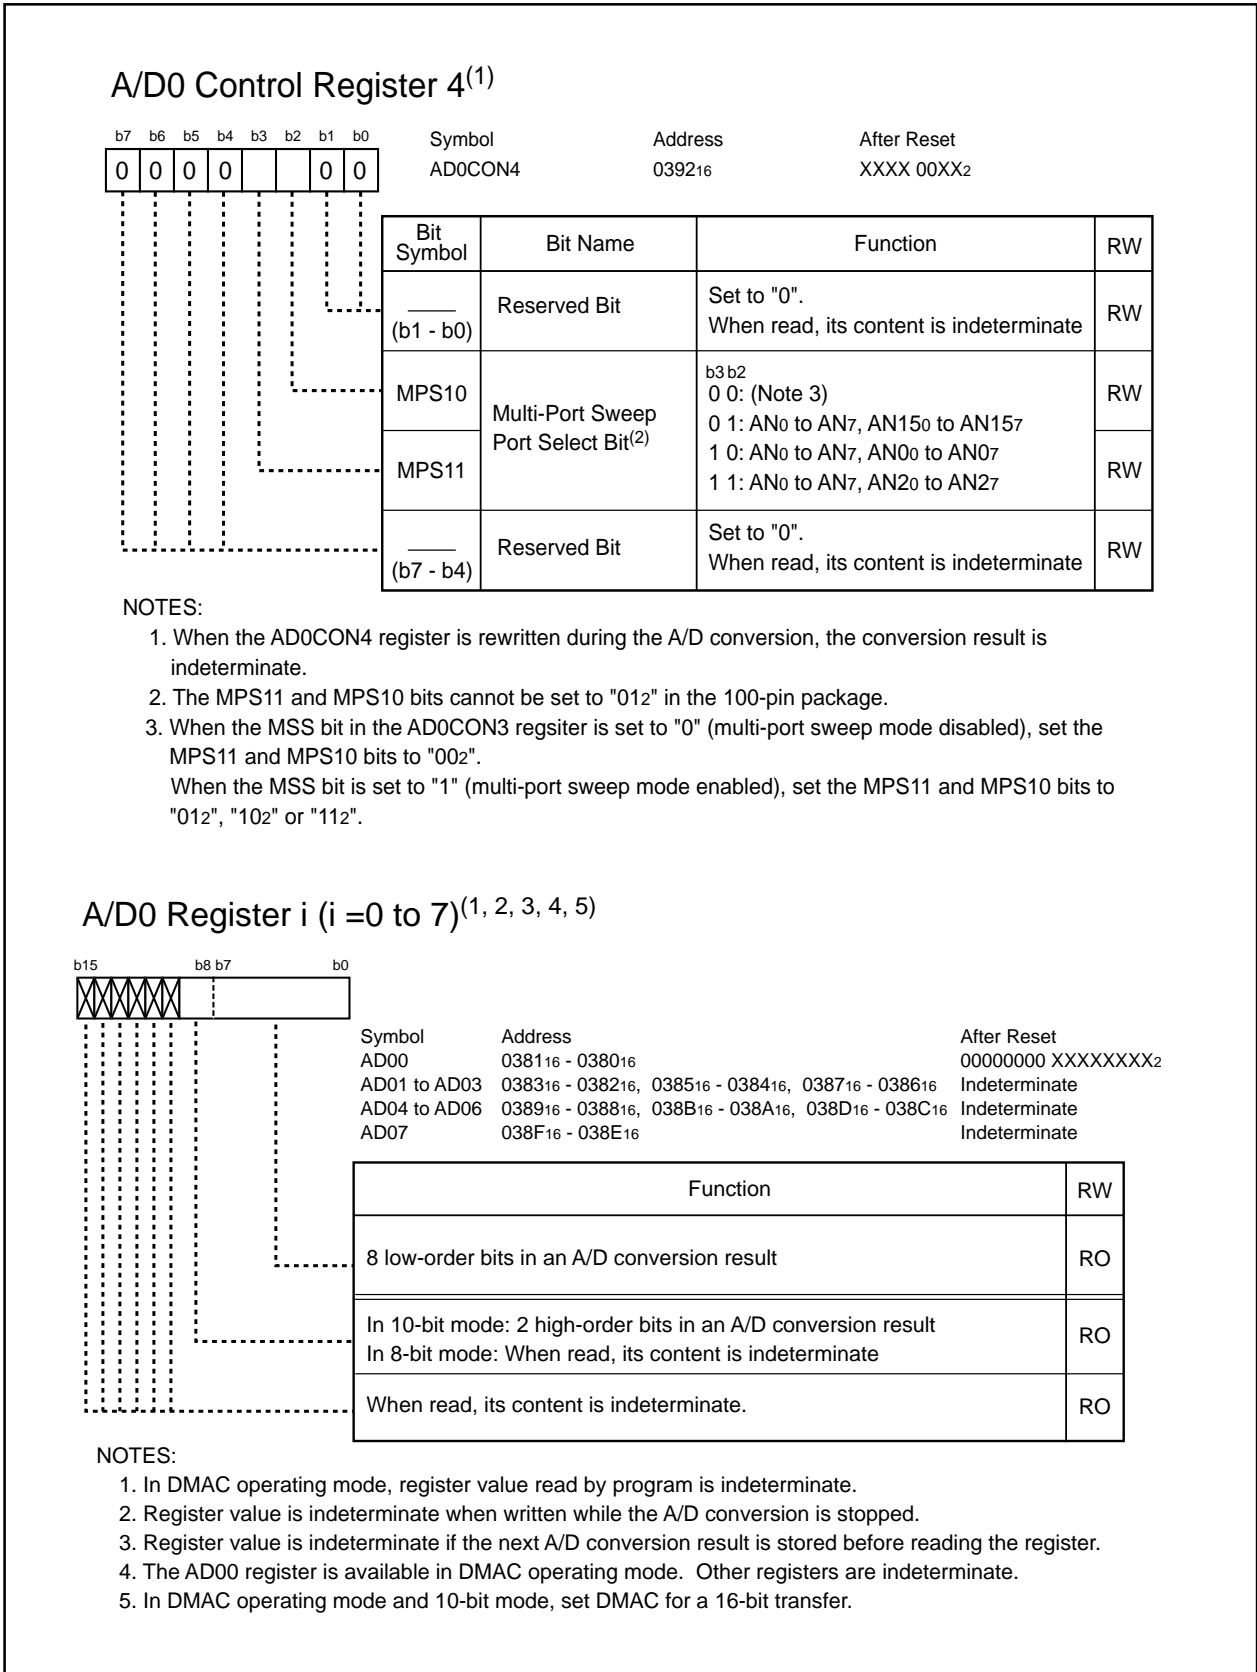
A/D0 Control Register 4$^{(1)}$

b7 b6 b5 b4 b3 b2 b1 b0
0 0 0 0 0 0

Symbol AD0CON4
Address $0392_{16}$
After Reset XXXX $00XX_2$

| Bit Symbol | Bit Name | Function | RW |
|---|---|---|---|
| (b1 - b0) | Reserved Bit | Set to "0". When read, its content is indeterminate | RW |
| MPS10 | Multi-Port Sweep Port Select Bit$^{(2)}$ | b3 b2 0 0: (Note 3) 0 1: $AN_0$ to $AN_7$, $AN15_0$ to $AN15_7$ | RW |
| MPS11 | | 1 0: $AN_0$ to $AN_7$, $AN0_0$ to $AN0_7$ 1 1: $AN_0$ to $AN_7$, $AN2_0$ to $AN2_7$ | RW |
| (b7 - b4) | Reserved Bit | Set to "0". When read, its content is indeterminate | RW |

NOTES:
1. When the AD0CON4 register is rewritten during the A/D conversion, the conversion result is indeterminate.
2. The MPS11 and MPS10 bits cannot be set to "$01_2$" in the 100-pin package.
3. When the MSS bit in the AD0CON3 regsiter is set to "0" (multi-port sweep mode disabled), set the MPS11 and MPS10 bits to "$00_2$".
When the MSS bit is set to "1" (multi-port sweep mode enabled), set the MPS11 and MPS10 bits to "$01_2$", "$10_2$" or "$11_2$".

A/D0 Register i (i =0 to 7)$^{(1, 2, 3, 4, 5)}$

b15 b8 b7 b0

| Symbol | Address | After Reset |
|---|---|---|
| AD00 | $0381_{16}$ - $0380_{16}$ | 00000000 $XXXXXXXX_2$ |
| AD01 to AD03 | $0383_{16}$ - $0382_{16}$, $0385_{16}$ - $0384_{16}$, $0387_{16}$ - $0386_{16}$ | Indeterminate |
| AD04 to AD06 | $0389_{16}$ - $0388_{16}$, $038B_{16}$ - $038A_{16}$, $038D_{16}$ - $038C_{16}$ | Indeterminate |
| AD07 | $038F_{16}$ - $038E_{16}$ | Indeterminate |

| Function | RW |
|---|---|
| 8 low-order bits in an A/D conversion result | RO |
| In 10-bit mode: 2 high-order bits in an A/D conversion result In 8-bit mode: When read, its content is indeterminate | RO |
| When read, its content is indeterminate. | RO |

NOTES:
1. In DMAC operating mode, register value read by program is indeterminate.
2. Register value is indeterminate when written while the A/D conversion is stopped.
3. Register value is indeterminate if the next A/D conversion result is stored before reading the register.
4. The AD00 register is available in DMAC operating mode. Other registers are indeterminate.
5. In DMAC operating mode and 10-bit mode, set DMAC for a 16-bit transfer.